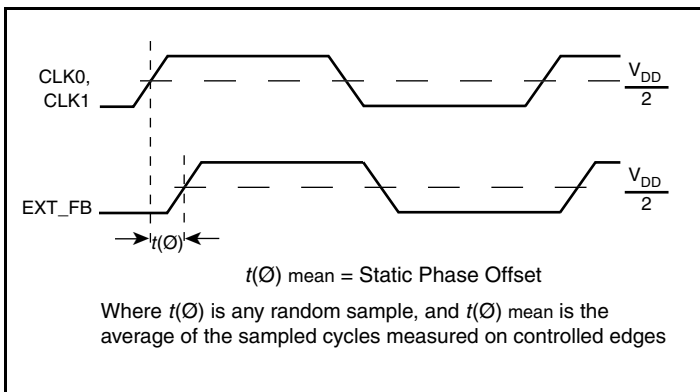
CLK0,
CLK1

$\frac{V_{DD}}{2}$

EXT_FB

$\frac{V_{DD}}{2}$

$t(Ø)$

$t(Ø)$ mean = Static Phase Offset

Where $t(Ø)$ is any random sample, and $t(Ø)$ mean is the average of the sampled cycles measured on controlled edges